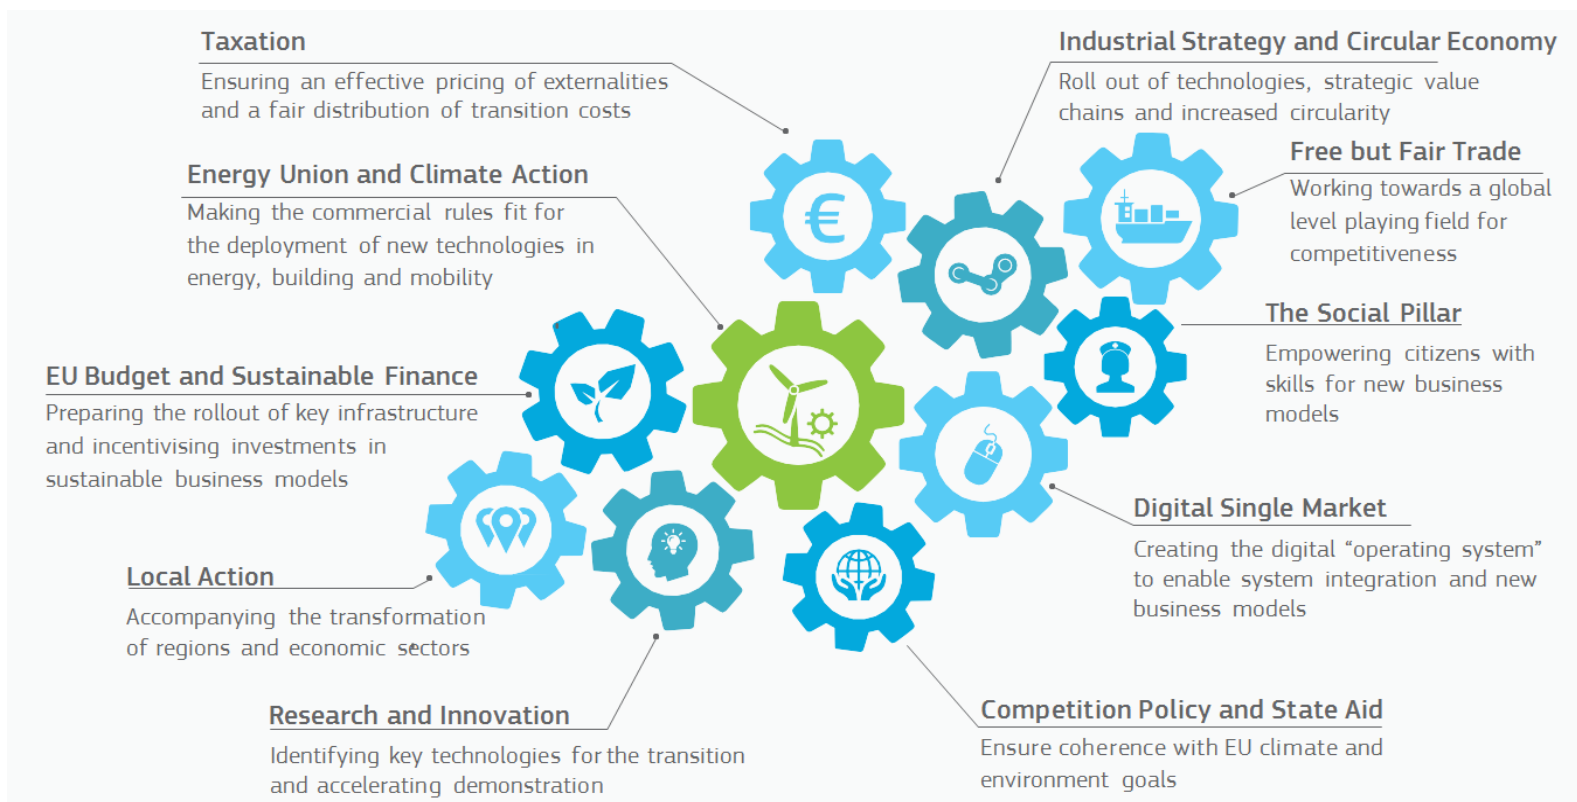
Taxation
Ensuring an effective pricing of externalities and a fair distribution of transition costs

Industrial Strategy and Circular Economy
Roll out of technologies, strategic value chains and increased circularity

Energy Union and Climate Action
Making the commercial rules fit for the deployment of new technologies in energy, building and mobility

Free but Fair Trade
Working towards a global level playing field for competitiveness

The Social Pillar
Empowering citizens with skills for new business models

EU Budget and Sustainable Finance
Preparing the rollout of key infrastructure and incentivising investments in sustainable business models

€

Digital Single Market
Creating the digital “operating system” to enable system integration and new business models

Local Action
Accompanying the transformation of regions and economic sectors

Research and Innovation
Identifying key technologies for the transition and accelerating demonstration

Competition Policy and State Aid
Ensure coherence with EU climate and environment goals